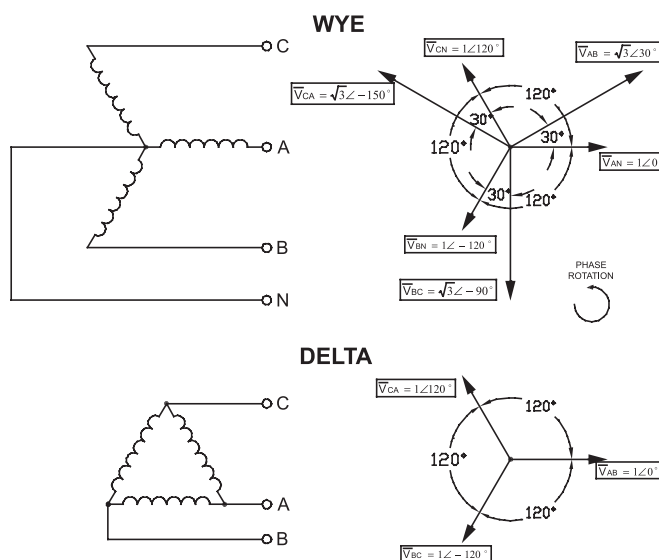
WYE

C

A

B

N

$\overline{V}_{CN} = 1\angle 120°$

$\overline{V}_{AB} = \sqrt{3}\angle 30°$

$\overline{V}_{CA} = \sqrt{3}\angle -150°$

120°

30°

120°

30°

$\overline{V}_{AN} = 1\angle 0$

30°

120°

$\overline{V}_{BN} = 1\angle -120°$

$\overline{V}_{BC} = \sqrt{3}\angle -90°$

PHASE ROTATION

DELTA

C

A

B

$\overline{V}_{CA} = 1\angle 120°$

120°

120°

$\overline{V}_{AB} = 1\angle 0°$

120°

$\overline{V}_{BC} = 1\angle -120°$